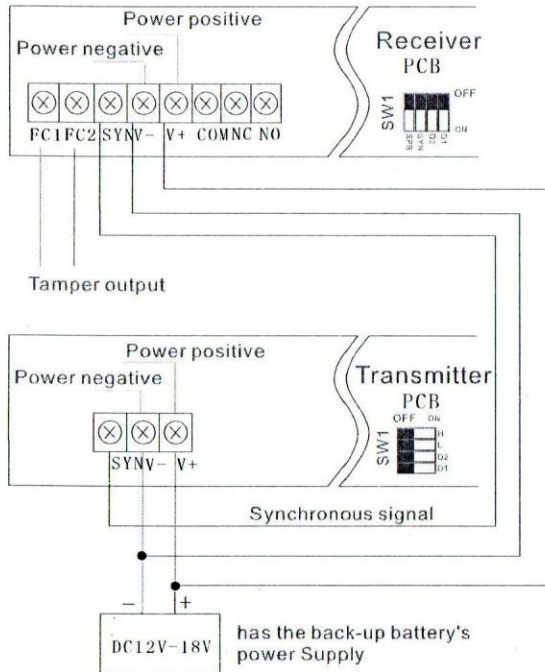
Power positive
Power negative
FC1 FC2 SYN V- V+ COM NC NO
Receiver
PCB
SW1
OFF
ON
SPR SYN D2 D1

Tamper output

Power positive
Power negative
SYN V- V+
Transmitter
PCB
SW1
OFF ON
H
L
D2
D1

Synchronous signal

-
+
DC12V-18V
has the back-up battery's power Supply